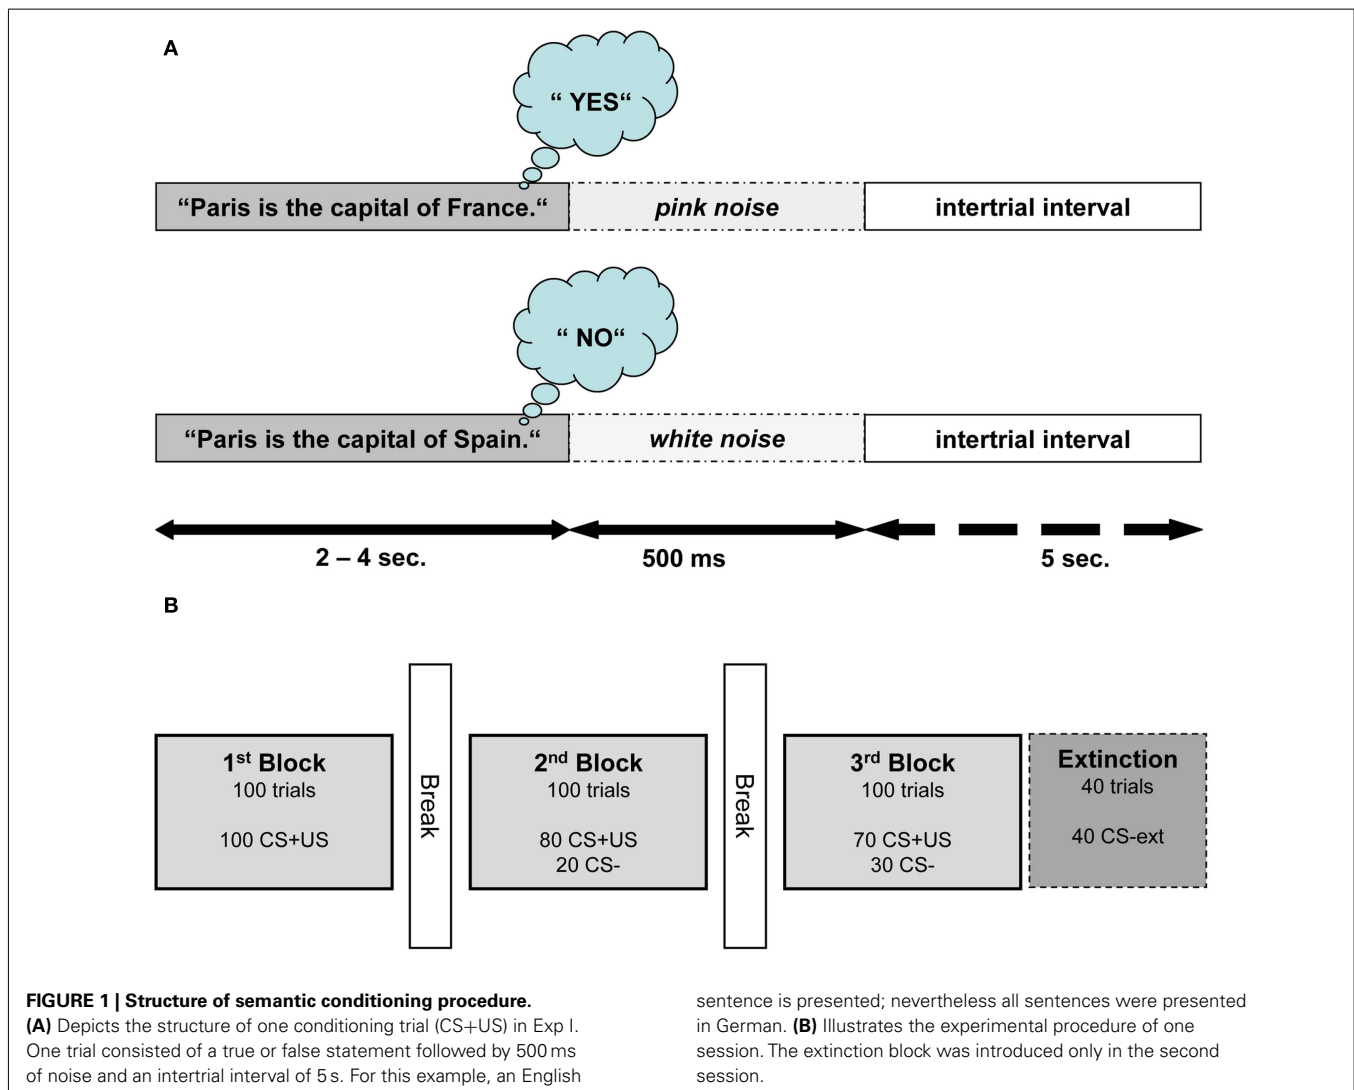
A

" YES"

"Paris is the capital of France."

pink noise

intertrial interval

" NO"

"Paris is the capital of Spain."

white noise

intertrial interval

2 – 4 sec.

500 ms

5 sec.

B

1$^{st}$ Block
100 trials

100 CS+US

Break

2$^{nd}$ Block
100 trials

80 CS+US
20 CS-

Break

3$^{rd}$ Block
100 trials

70 CS+US
30 CS-

Extinction
40 trials

40 CS-ext

FIGURE 1 | Structure of semantic conditioning procedure.
(A) Depicts the structure of one conditioning trial (CS+US) in Exp I. One trial consisted of a true or false statement followed by 500 ms of noise and an intertrial interval of 5 s. For this example, an English sentence is presented; nevertheless all sentences were presented in German. (B) Illustrates the experimental procedure of one session. The extinction block was introduced only in the second session.